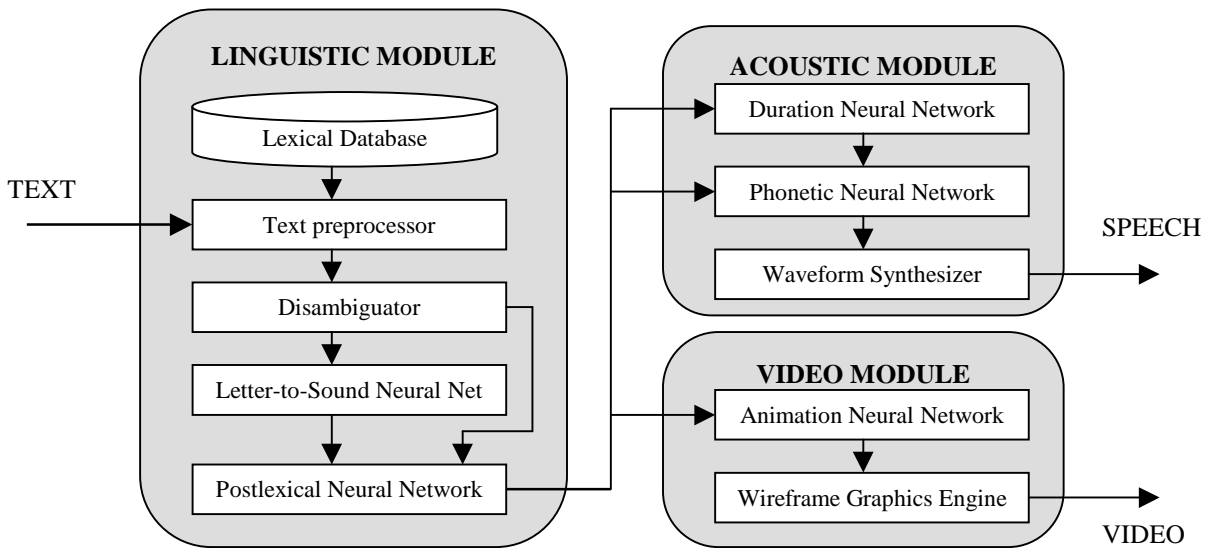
LINGUISTIC MODULE

Lexical Database

TEXT

Text preprocessor

Disambiguator

Letter-to-Sound Neural Net

Postlexical Neural Network

ACOUSTIC MODULE

Duration Neural Network

Phonetic Neural Network

Waveform Synthesizer

SPEECH

VIDEO MODULE

Animation Neural Network

Wireframe Graphics Engine

VIDEO